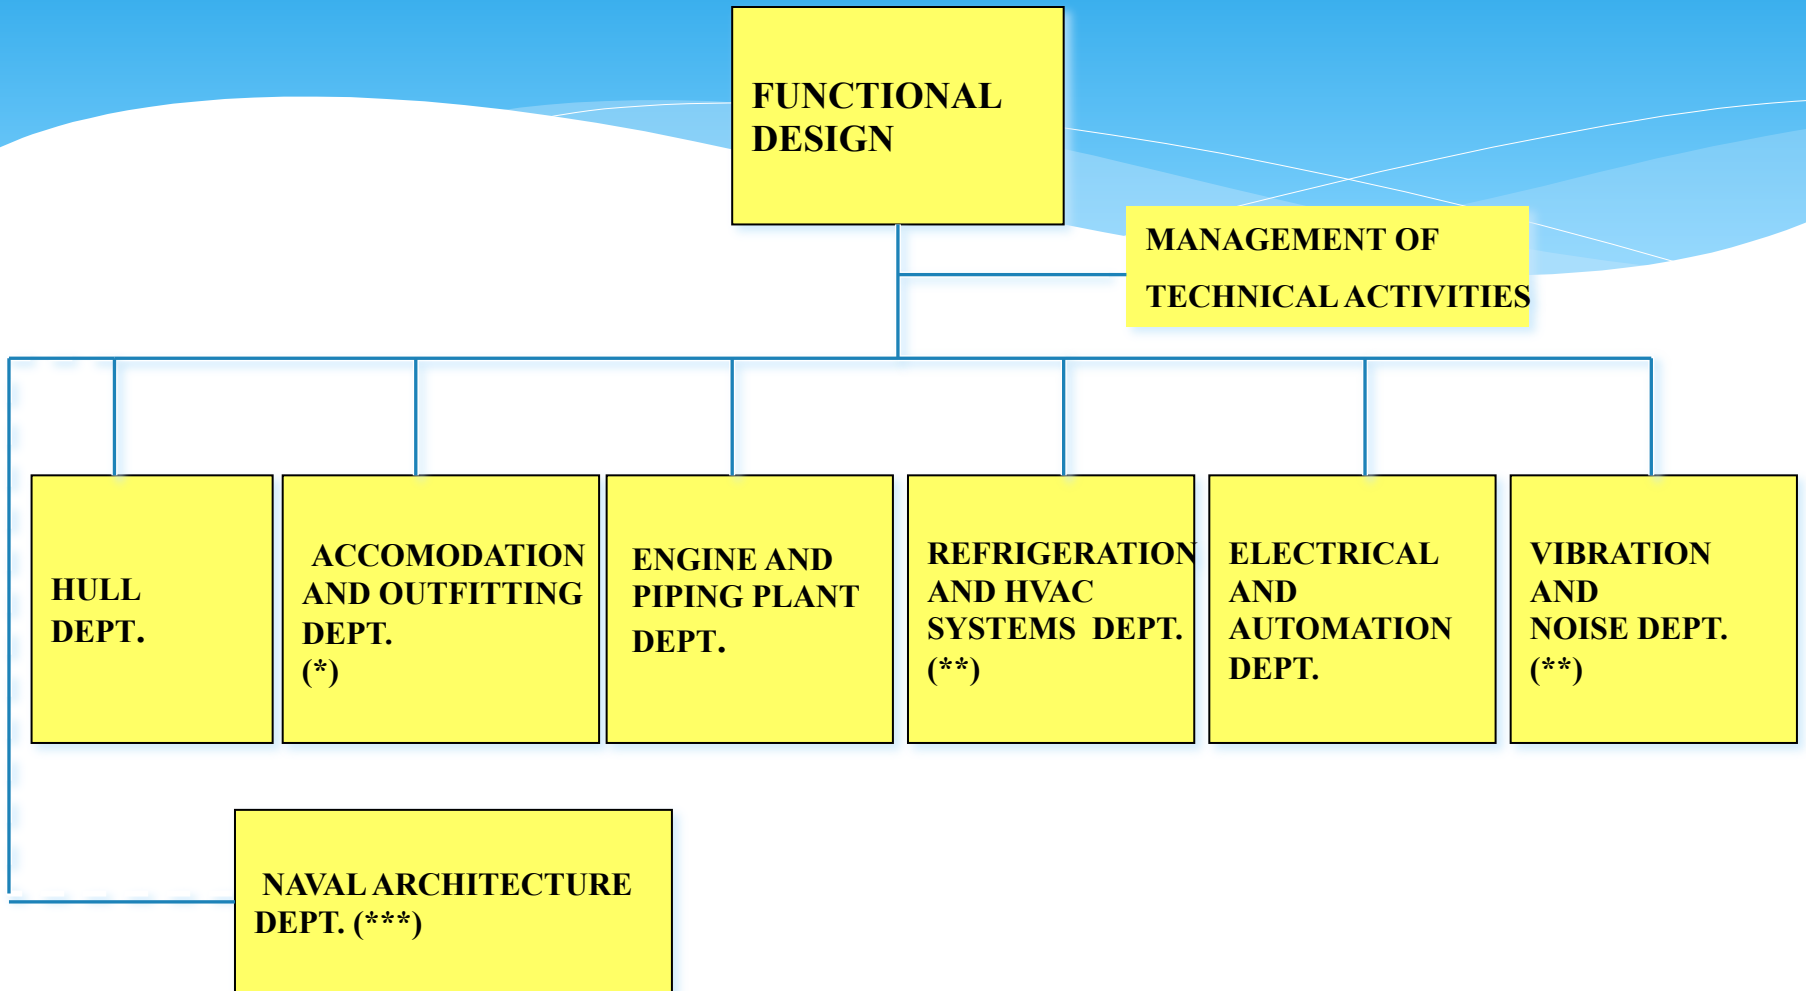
FUNCTIONAL DESIGN

MANAGEMENT OF TECHNICAL ACTIVITIES

HULL DEPT.

ACCOMODATION AND OUTFITTING DEPT. (*)

ENGINE AND PIPING PLANT DEPT.

REFRIGERATION AND HVAC SYSTEMS DEPT. (**)

ELECTRICAL AND AUTOMATION DEPT.

VIBRATION AND NOISE DEPT. (**)

NAVAL ARCHITECTURE DEPT. (***)